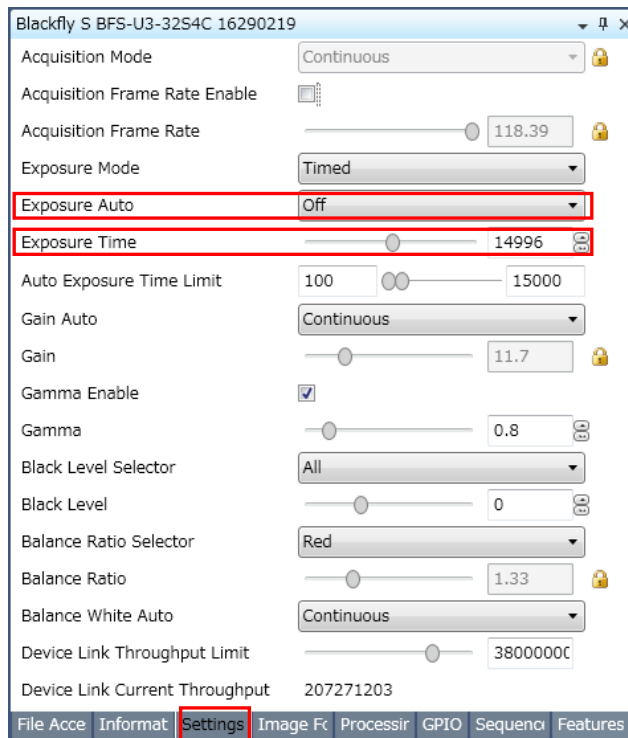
Blackfly S BFS-U3-32S4C 16290219

| | |
|---|---|
| Acquisition Mode | Continuous |
| Acquisition Frame Rate Enable | |
| Acquisition Frame Rate | 118.39 |
| Exposure Mode | Timed |
| Exposure Auto | Off |
| Exposure Time | 14996 |
| Auto Exposure Time Limit | 100 15000 |
| Gain Auto | Continuous |
| Gain | 11.7 |
| Gamma Enable | |
| Gamma | 0.8 |
| Black Level Selector | All |
| Black Level | 0 |
| Balance Ratio Selector | Red |
| Balance Ratio | 1.33 |
| Balance White Auto | Continuous |
| Device Link Throughput Limit | 3800000C |
| Device Link Current Throughput | 207271203 |

File Acce Informat Settings Image Fc Processir GPIO Sequenc Features